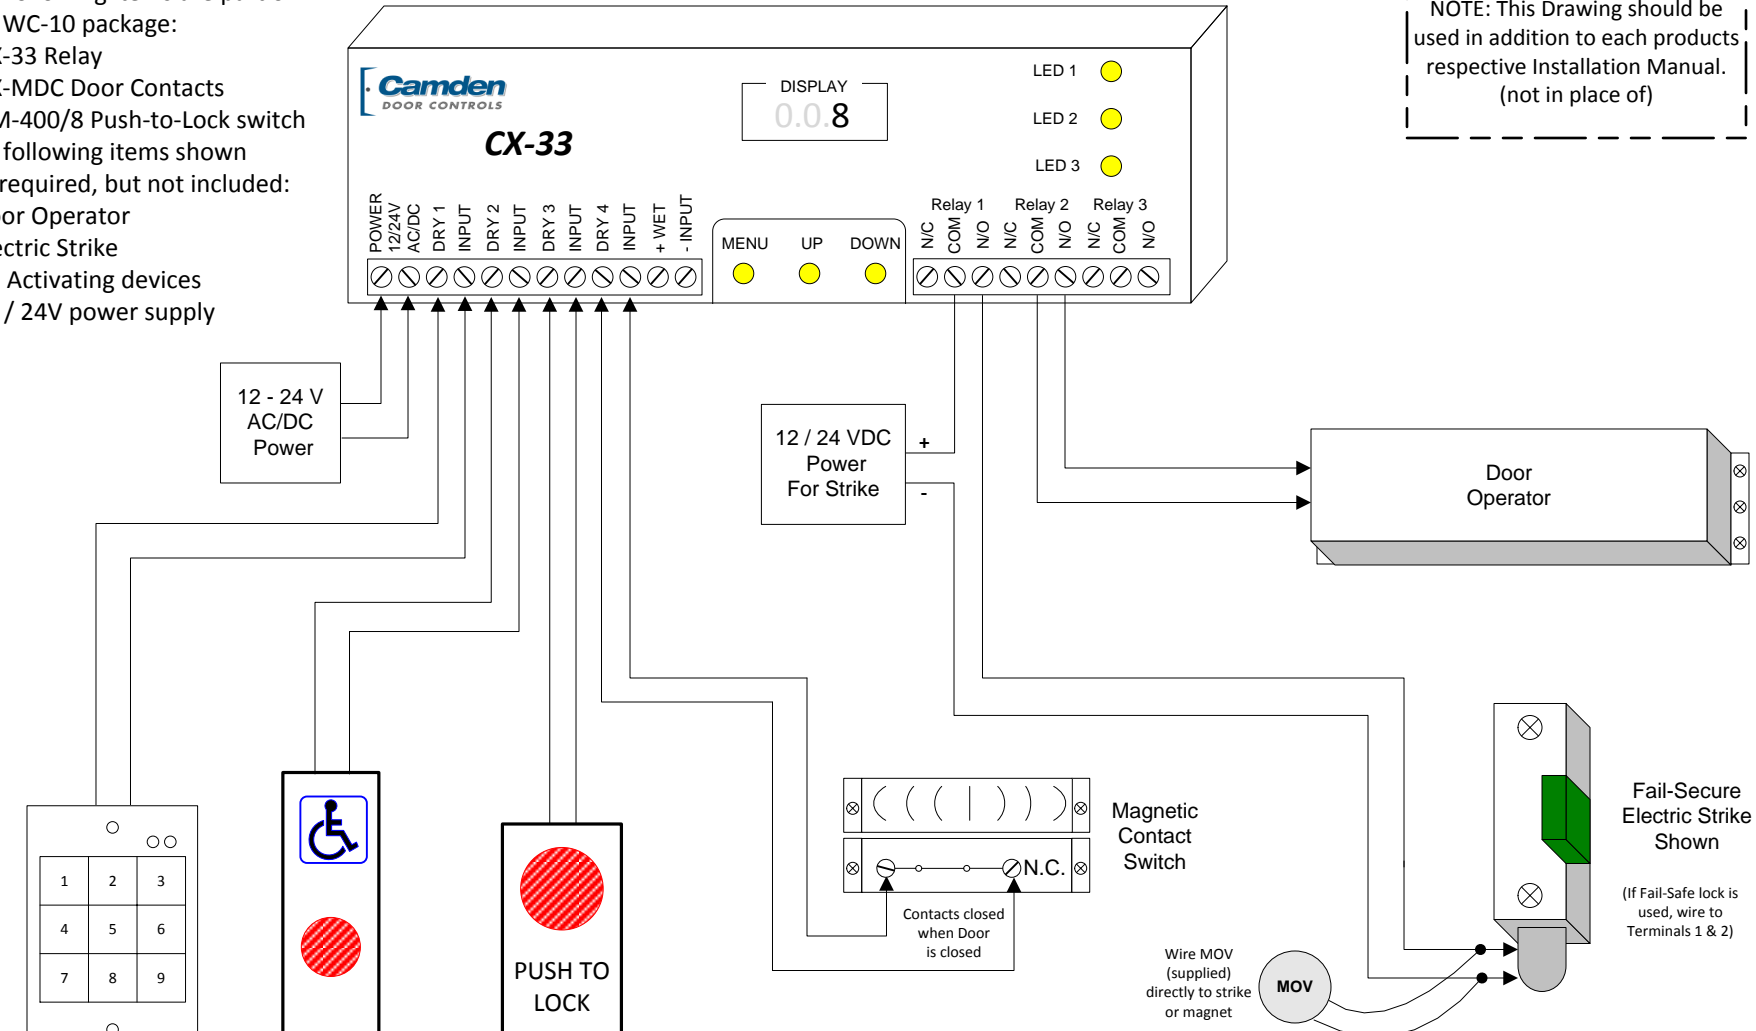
WC-10 package:
-33 Relay
-MDC Door Contacts
M-400/8 Push-to-Lock switch
following items shown
required, but not included:
or Operator
ctric Strike
Activating devices
/ 24V power supply

Camden
DOOR CONTROLS
CX-33

DISPLAY
0.0.8

LED 1
LED 2
LED 3

NOTE: This Drawing should be used in addition to each products respective Installation Manual. (not in place of)

POWER 12/24V AC/DC
DRY 1
INPUT
DRY 2
INPUT
DRY 3
INPUT
DRY 4
INPUT
+ WET
- INPUT

MENU
UP
DOWN

Relay 1
N/C
COM
N/O
Relay 2
N/C
COM
N/O
Relay 3
N/C
COM
N/O

12 - 24 V AC/DC Power

12 / 24 VDC Power For Strike
+
-

Door Operator

| 1 | 2 | 3 |
|---|---|---|
| 4 | 5 | 6 |
| 7 | 8 | 9 |

PUSH TO LOCK

N.C.
Magnetic Contact Switch
Contacts closed when Door is closed

Wire MOV (supplied) directly to strike or magnet
MOV

Fail-Secure Electric Strike Shown
(If Fail-Safe lock is used, wire to Terminals 1 & 2)